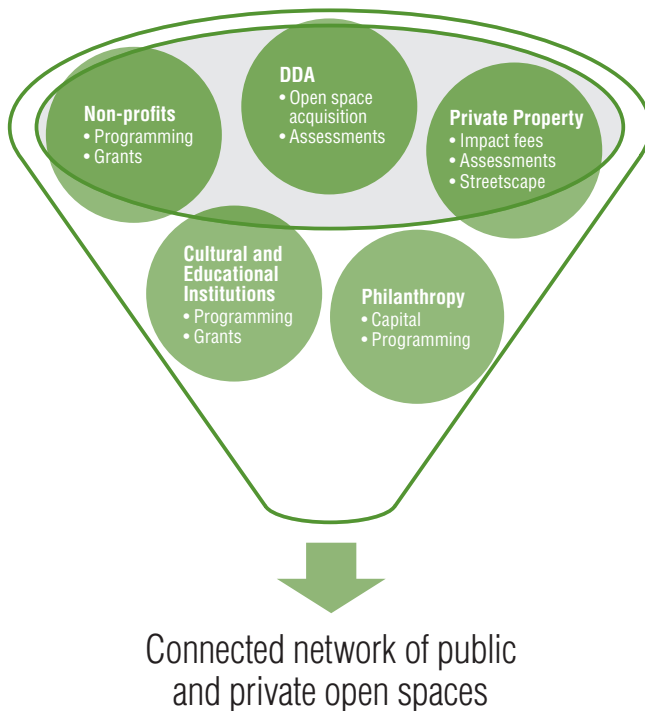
Non-profits
• Programming
• Grants

DDA
• Open space acquisition
• Assessments

Private Property
• Impact fees
• Assessments
• Streetscape

Cultural and Educational Institutions
• Programming
• Grants

Philanthropy
• Capital
• Programming

Connected network of public and private open spaces